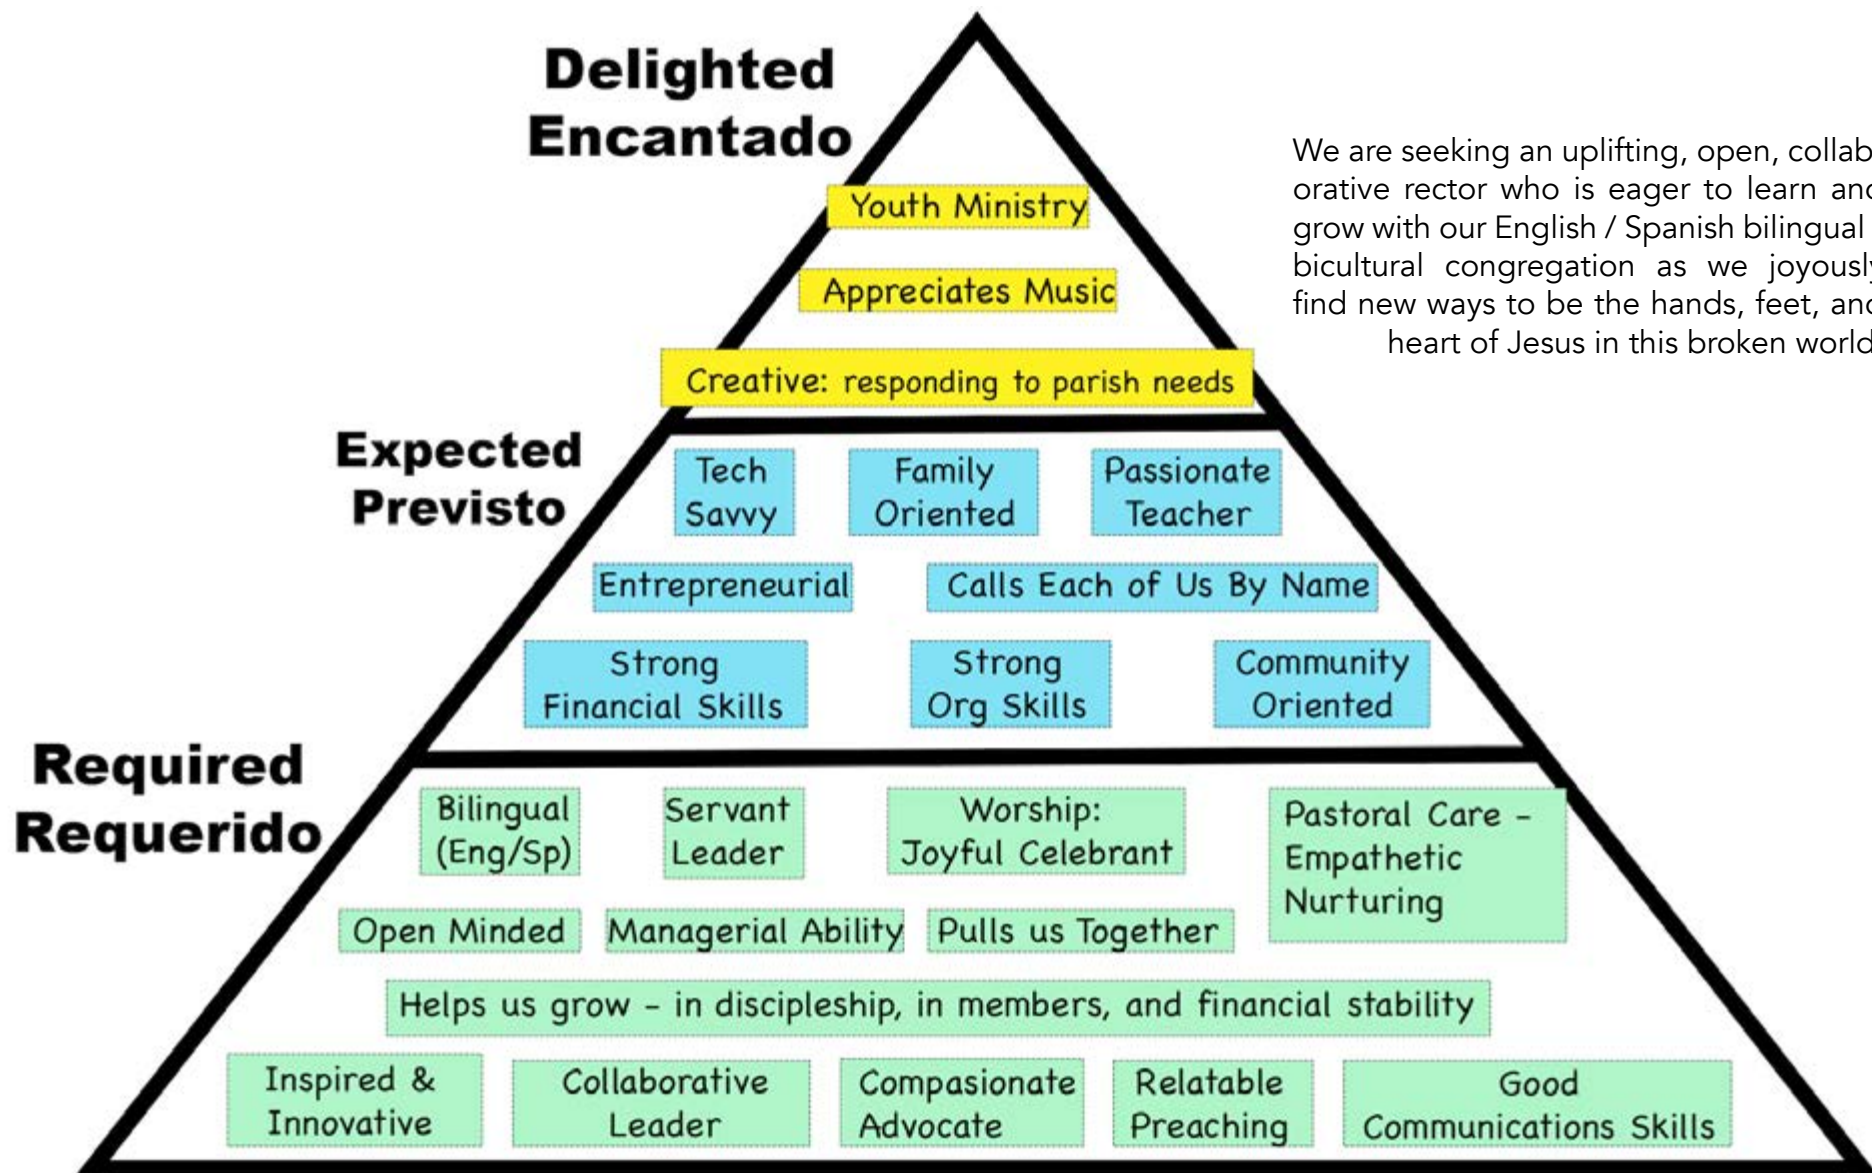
Delighted
Encantado

Youth Ministry

Appreciates Music

Creative: responding to parish needs

We are seeking an uplifting, open, collab orative rector who is eager to learn and grow with our English / Spanish bilingual bicultural congregation as we joyously find new ways to be the hands, feet, and heart of Jesus in this broken world

Expected
Previsto

Tech Savvy

Family Oriented

Passionate Teacher

Entrepreneurial

Calls Each of Us By Name

Strong Financial Skills

Strong Org Skills

Community Oriented

Required
Requerido

Bilingual (Eng/Sp)

Servant Leader

Worship: Joyful Celebrant

Pastoral Care - Empathetic Nurturing

Open Minded

Managerial Ability

Pulls us Together

Helps us grow - in discipleship, in members, and financial stability

Inspired & Innovative

Collaborative Leader

Compasionate Advocate

Relatable Preaching

Good Communications Skills